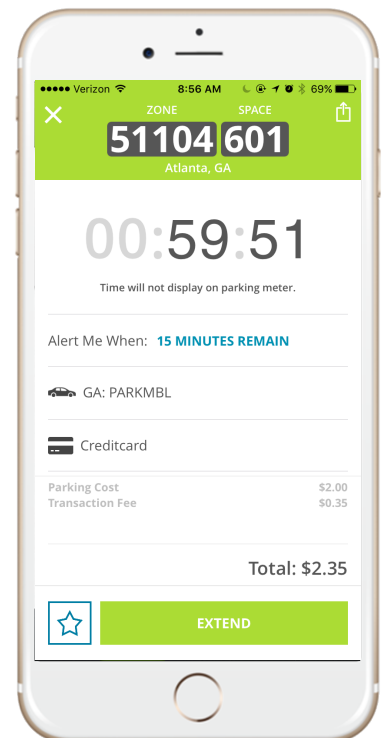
●●●●● Verizon 8:56 AM 69%

ZONE SPACE
51104 601
Atlanta, GA

00:59:51

Time will not display on parking meter.

Alert Me When: 15 MINUTES REMAIN

GA: PARKMBL

Creditcard

| | |
|---|---|
| Parking Cost | $2.00 |
| Transaction Fee | $0.35 |

Total: $2.35

EXTEND